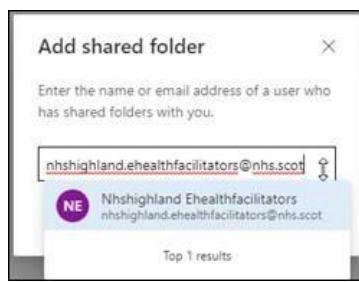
Add shared folder

×

Enter the name or email address of a user who has shared folders with you.

nhshighland.ehealthfacilitators@nhs.scot

NE

Nhshighland Ehealthfacilitators
nhshighland.ehealthfacilitators@nhs.scot

Top 1 results